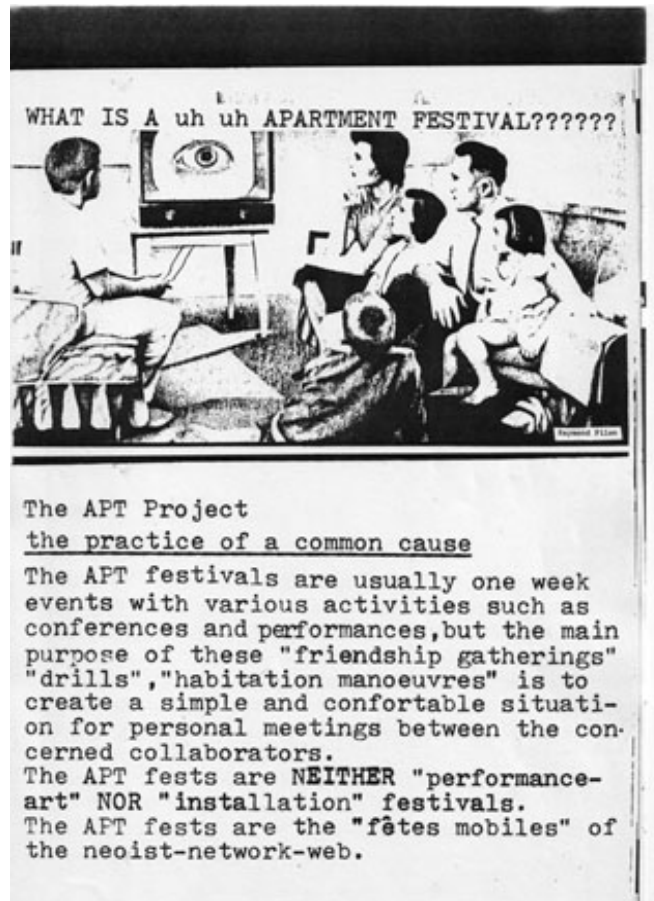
WHAT IS A uh uh APARTMENT FESTIVAL??????

Raymond Filon

The APT Project
the practice of a common cause

The APT festivals are usually one week events with various activities such as conferences and performances,but the main purpose of these "friendship gatherings" "drills","habitation manoeuvres" is to create a simple and confortable situation for personal meetings between the concerned collaborators.
The APT fests are NEITHER "performance-art" NOR "installation" festivals.
The APT fests are the "fêtes mobiles" of the neoist-network-web.